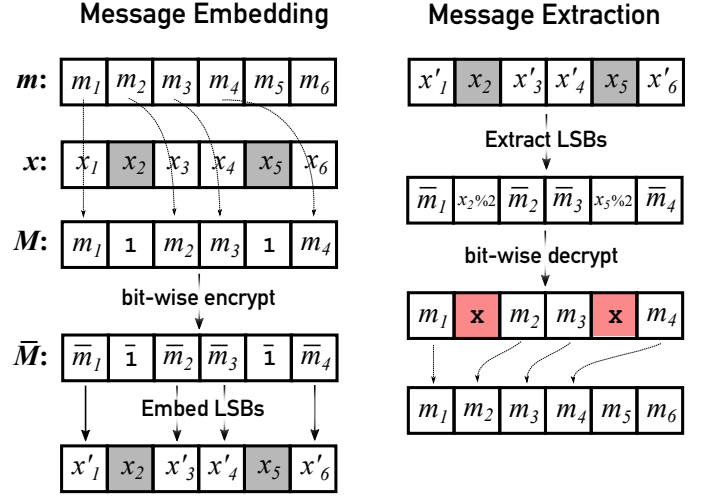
Message Embedding

Message Extraction

$m$: | $m_1$ | $m_2$ | $m_3$ | $m_4$ | $m_5$ | $m_6$ |

$x$: | $x_1$ | $x_2$ | $x_3$ | $x_4$ | $x_5$ | $x_6$ |

$M$: | $m_1$ | 1 | $m_2$ | $m_3$ | 1 | $m_4$ |

bit-wise encrypt

$\bar{M}$: | $\bar{m}_1$ | $\bar{1}$ | $\bar{m}_2$ | $\bar{m}_3$ | $\bar{1}$ | $\bar{m}_4$ |

Embed LSBs

| $x'_1$ | $x_2$ | $x'_3$ | $x'_4$ | $x_5$ | $x'_6$ |

| $x'_1$ | $x_2$ | $x'_3$ | $x'_4$ | $x_5$ | $x'_6$ |

Extract LSBs

| $\bar{m}_1$ | $x_2\%2$ | $\bar{m}_2$ | $\bar{m}_3$ | $x_5\%2$ | $\bar{m}_4$ |

bit-wise decrypt

| $m_1$ | x | $m_2$ | $m_3$ | x | $m_4$ |

| $m_1$ | $m_2$ | $m_3$ | $m_4$ | $m_5$ | $m_6$ |